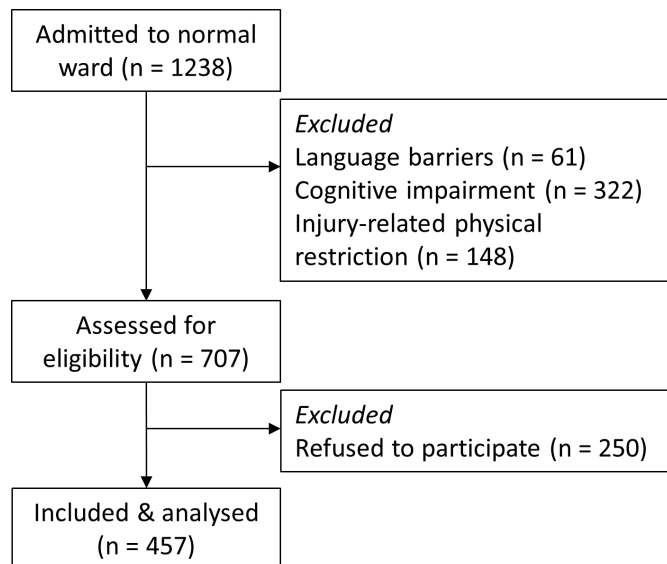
Admitted to normal ward (n = 1238)

*Excluded*
Language barriers (n = 61)
Cognitive impairment (n = 322)
Injury-related physical restriction (n = 148)

Assessed for eligibility (n = 707)

*Excluded*
Refused to participate (n = 250)

Included & analysed (n = 457)